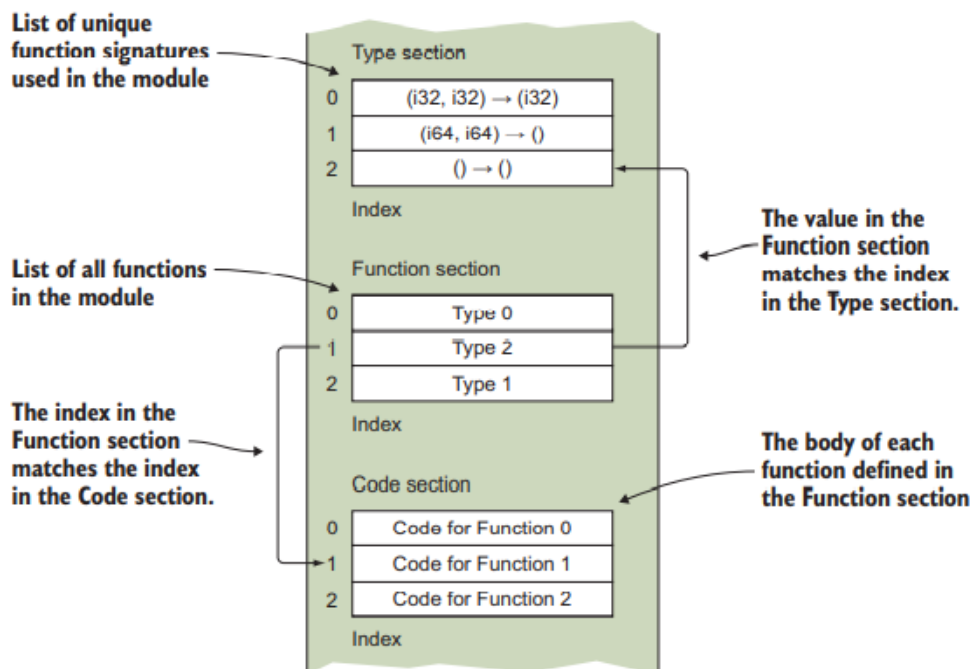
List of unique function signatures used in the module

Type section

| | |
|---|---|
| 0 | (i32, i32) → (i32) |
| 1 | (i64, i64) → () |
| 2 | () → () |

Index

The value in the Function section matches the index in the Type section.

List of all functions in the module

Function section

| | |
|---|---|
| 0 | Type 0 |
| 1 | Type 2 |
| 2 | Type 1 |

Index

The index in the Function section matches the index in the Code section.

The body of each function defined in the Function section

Code section

| | |
|---|---|
| 0 | Code for Function 0 |
| 1 | Code for Function 1 |
| 2 | Code for Function 2 |

Index